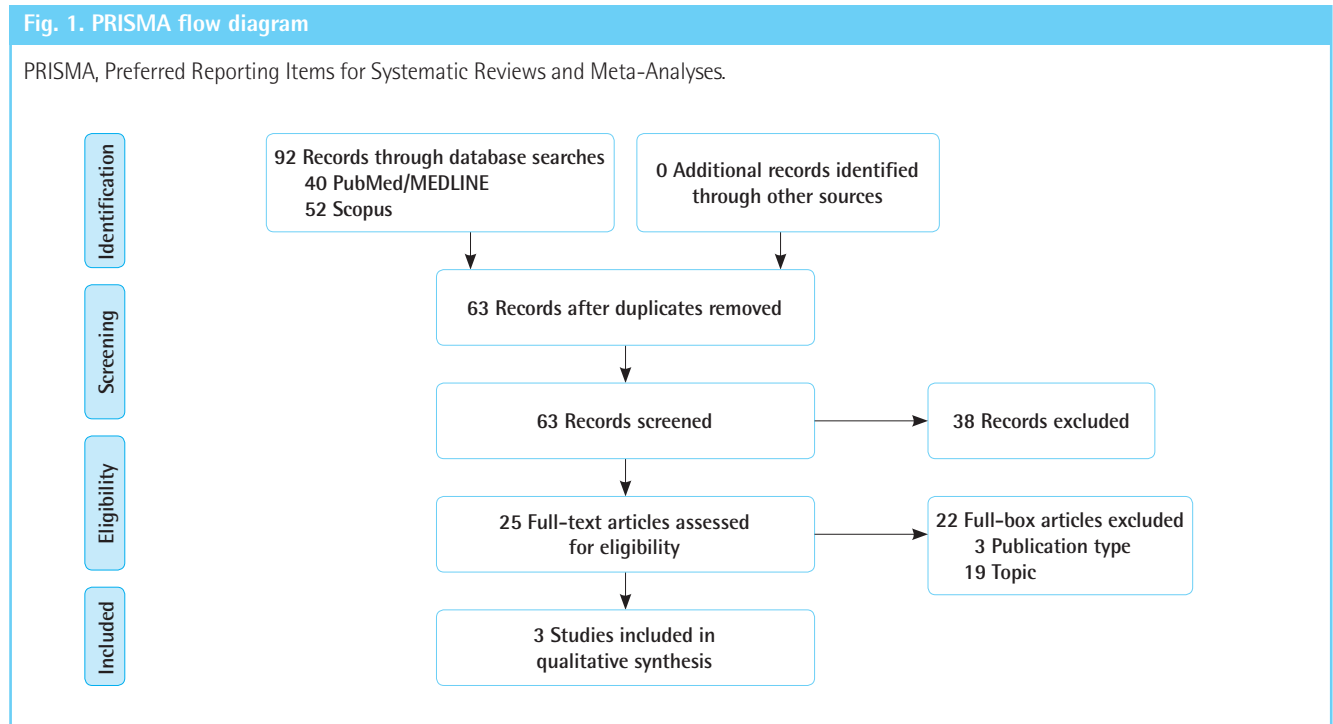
Fig. 1. PRISMA flow diagram

PRISMA, Preferred Reporting Items for Systematic Reviews and Meta-Analyses.

Identification

92 Records through database searches
40 PubMed/MEDLINE
52 Scopus

0 Additional records identified through other sources

Screening

63 Records after duplicates removed

63 Records screened

38 Records excluded

Eligibility

25 Full-text articles assessed for eligibility

22 Full-box articles excluded
3 Publication type
19 Topic

Included

3 Studies included in qualitative synthesis